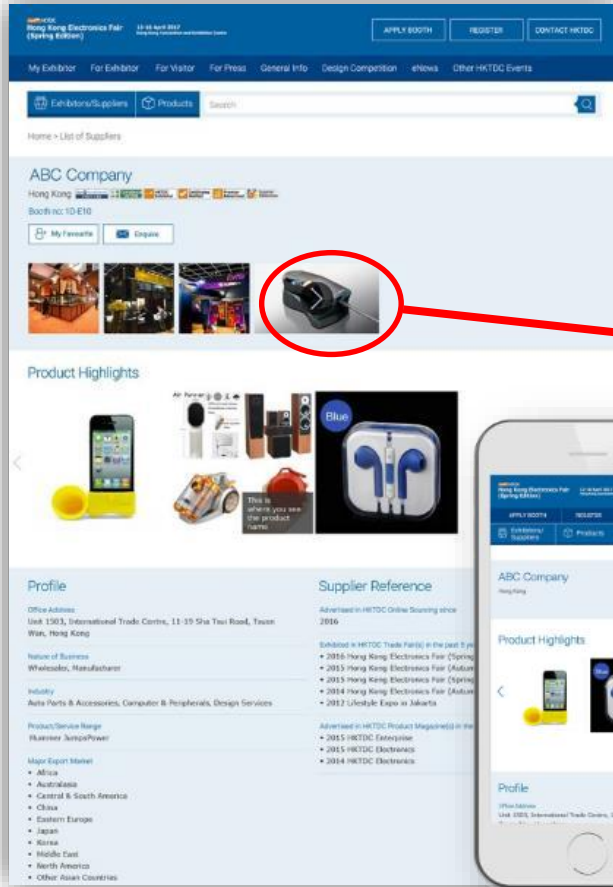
HKTDC
Hong Kong Electronics Fair (Spring Edition)
13-16 April 2017
Hong Kong Convention and Exhibition Centre

APPLY BOOTH
REGISTER
CONTACT HKTDC

My Exhibitor
For Exhibitor
For Visitor
For Press
General Info
Design Competition
eNews
Other HKTDC Events

Exhibitors/Suppliers
Products
Search

Home > List of Suppliers

ABC Company
Hong Kong
Booth no: 1D-E10

My Favourite
Enquire

Product Highlights

Air Purifier

Blue

This is where you see the product name

Profile

Office Address
Unit 1503, International Trade Centre, 11-19 Sha Tsui Road, Tsuen Wan, Hong Kong

Nature of Business
Wholesaler, Manufacturer

Industry
Auto Parts & Accessories, Computer & Peripherals, Design Services

Product/Service Range
Huemeen JumpsPower

Major Export Market
• Africa
• Australasia
• Central & South America
• China
• Eastern Europe
• Japan
• Korea
• Middle East
• North America
• Other Asian Countries

Supplier Reference

Advertised in HKTDC Online Sourcing since
2016

Exhibited in HKTDC Trade Fair(s) in the past 5 ye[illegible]
• 2016 Hong Kong Electronics Fair (Spring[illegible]
• 2015 Hong Kong Electronics Fair (Autum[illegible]
• 2015 Hong Kong Electronics Fair (Spring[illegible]
• 2014 Hong Kong Electronics Fair (Autum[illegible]
• 2012 Lifestyle Expo in Jakarta

Advertised in HKTDC Product Magazine(s) in the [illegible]
• 2015 HKTDC Enterprise
• 2015 HKTDC Electronics
• 2014 HKTDC Electronics

Hong Kong Electronics Fair (Spring Edition)
APPLY BOOTH
REGISTER
Exhibitors/Suppliers
Products

ABC Company
Hong Kong

Product Highlights

Blue

Profile
Office Address
Unit 1503, International Trade Centre, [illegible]